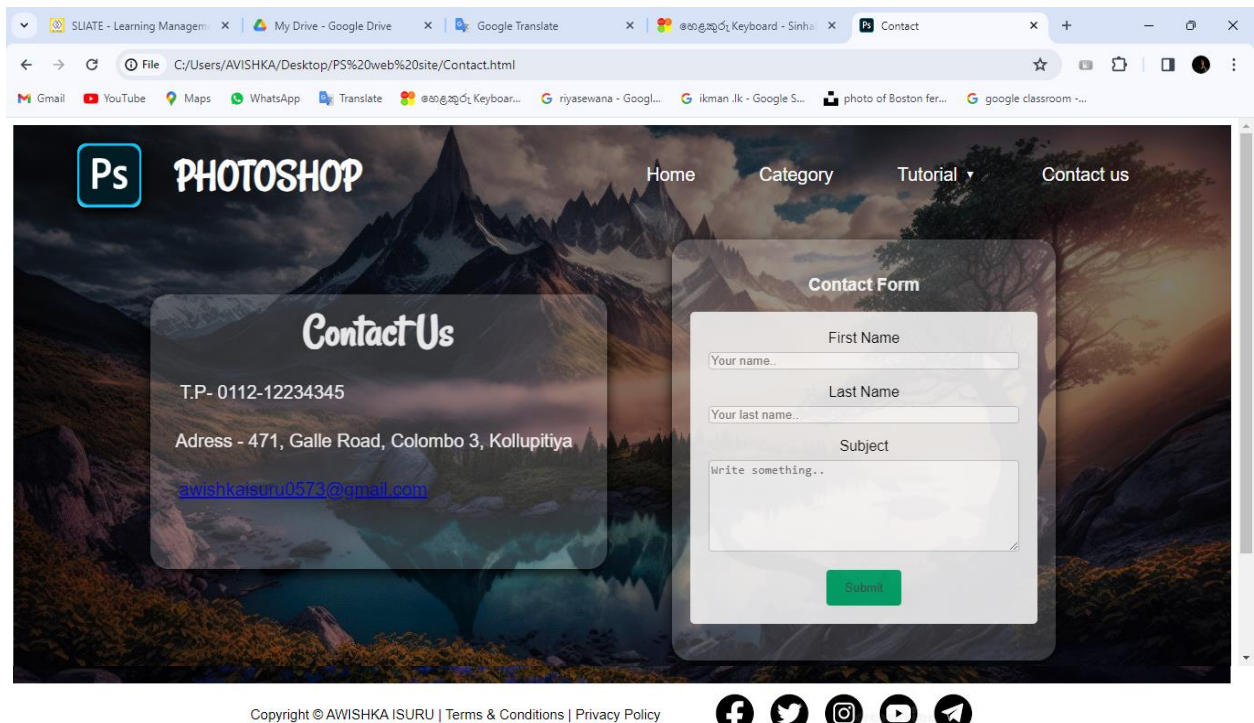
SLIATE - Learning Managem × | My Drive - Google Drive × | Google Translate × | හෙළඅකුරු Keyboard - Sinha × | Contact × +

File C:/Users/AVISHKA/Desktop/PS%20web%20site/Contact.html

Gmail YouTube Maps WhatsApp Translate හෙළඅකුරු Keyboar... riyasewana - Googl... ikman .lk - Google S... photo of Boston fer... google classroom -...

Ps PHOTOSHOP

Home Category Tutorial ▾ Contact us

Contact Us

T.P- 0112-12234345

Adress - 471, Galle Road, Colombo 3, Kollupitiya

awishkaisuru0573@gmail.com

Contact Form

First Name

Your name..

Last Name

Your last name..

Subject

Write something..

Submit

Copyright © AWISHKA ISURU | Terms & Conditions | Privacy Policy